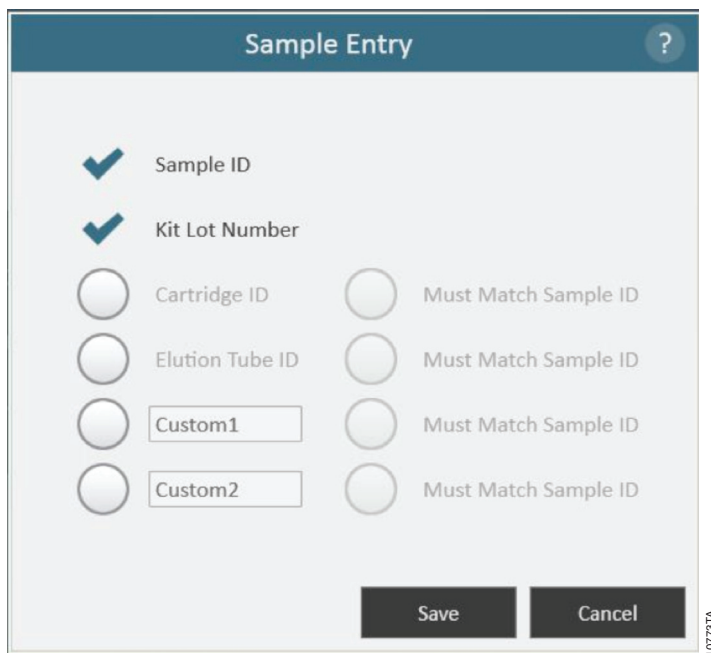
Sample Entry

?

Sample ID

Kit Lot Number

Cartridge ID

Must Match Sample ID

Elution Tube ID

Must Match Sample ID

Custom1

Must Match Sample ID

Custom2

Must Match Sample ID

Save

Cancel

0773TA